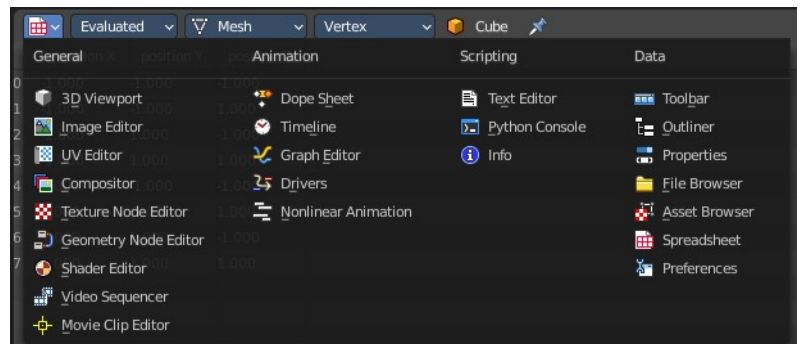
Evaluated Mesh Vertex Cube

General
3D Viewport
Image Editor
UV Editor
Compositor
Texture Node Editor
Geometry Node Editor
Shader Editor
Video Sequencer
Movie Clip Editor

Animation
Dope Sheet
Timeline
Graph Editor
Drivers
Nonlinear Animation

Scripting
Text Editor
Python Console
Info

Data
Toolbar
Outliner
Properties
File Browser
Asset Browser
Spreadsheet
Preferences